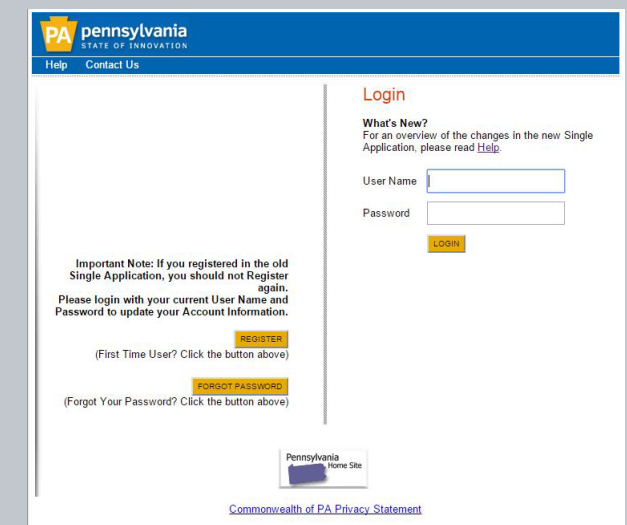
PA pennsylvania
STATE OF INNOVATION

Help Contact Us

Important Note: If you registered in the old Single Application, you should not Register again.
Please login with your current User Name and Password to update your Account Information.

REGISTER
(First Time User? Click the button above)

FORGOT PASSWORD
(Forgot Your Password? Click the button above)

Login

What's New?
For an overview of the changes in the new Single Application, please read Help.

User Name

Password

LOGIN

Pennsylvania
Home Site

Commonwealth of PA Privacy Statement